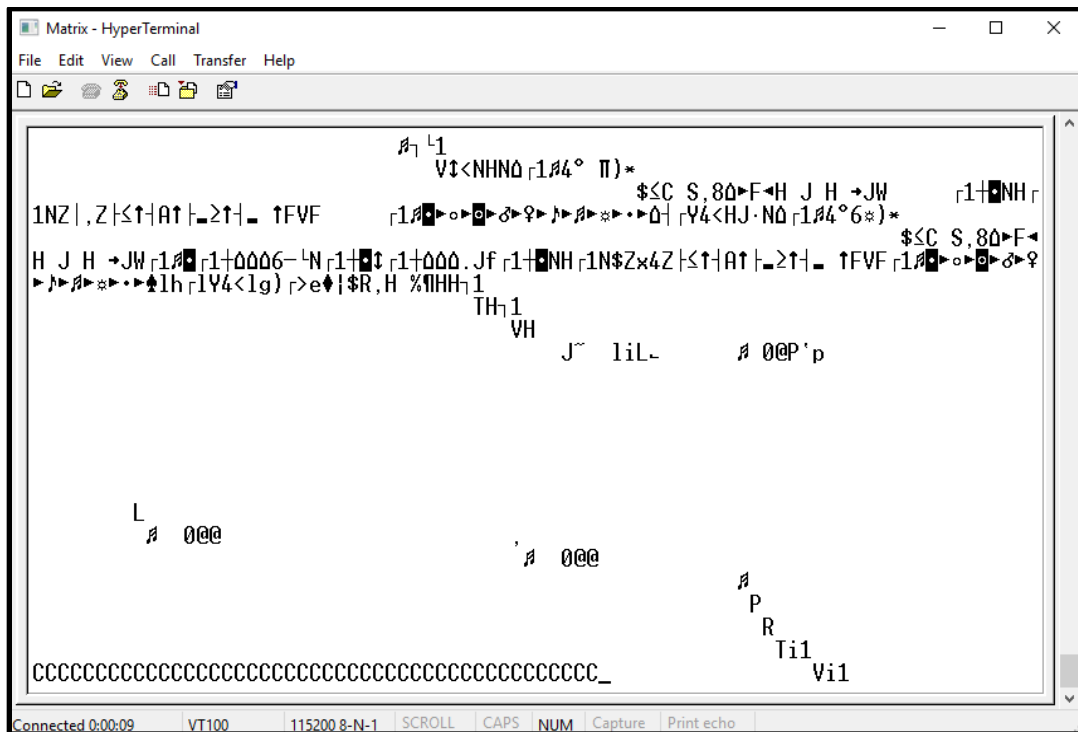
Matrix - HyperTerminal

File Edit View Call Transfer Help

♬┐└1
V↕<NHNΔ┌1♬4° Π)*
$≤C S,8Δ►F◄H J H →JW ┌1┼◘NH┌
1NZ|,Z├≤↑┤A↑├▬≥↑┤▬ ↑FVF ┌1♬◘►○►◘►♂►♀►♪►♬►☼►•►Δ┤┌Y4<HJ·NΔ┌1♬4°6☼)*
$≤C S,8Δ►F◄
H J H →JW┌1♬◘┌1┼ΔΔΔ6─└N┌1┼◘↕┌1┼ΔΔΔ.Jf┌1┼◘NH┌1N$Zx4Z├≤↑┤A↑├▬≥↑┤▬ ↑FVF┌1♬◘►○►◘►♂►♀
►♪►♬►☼►•►♠lh┌lY4<lg)┌>e♦|$R,H %¶HH┐1
TH┐1
VH
J˜ liL˪ ♬ 0@P'p

L
♬ 0@@
'♬ 0@@
♬
P
R
Ti1
CCCCCCCCCCCCCCCCCCCCCCCCCCCCCCCCCCCCCCCCCCCCCCCCC_ Vi1

Connected 0:00:09 VT100 115200 8-N-1 SCROLL CAPS NUM Capture Print echo